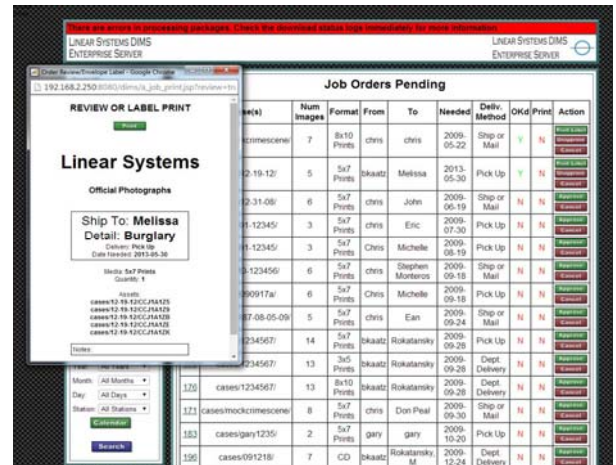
There are errors in processing packages. Check the download status logs immediately for more information.

LINEAR SYSTEMS DIMS ENTERPRISE SERVER

LINEAR SYSTEMS DIMS ENTERPRISE SERVER

Order Review/Envelope Label - Google Chrome

192.168.2.250:8080/dims/a_job_print.jsp?review=tru

REVIEW OR LABEL PRINT

Print

Linear Systems

Official Photographs

Ship To: Melissa
Detail: Burglary
Delivery: Pick Up
Date Needed: 2013-05-30

Media: 5x7 Prints
Quantity: 1

Assets:
cases/12-19-12/CCJ1A125
cases/12-19-12/CCJ1A129
cases/12-19-12/CCJ1A126
cases/12-19-12/CCJ1A127
cases/12-19-12/CCJ1A128
cases/12-19-12/CCJ1A12X

Notes:

Month: All Months
Day: All Days
Station: All Stations
Calendar

Search

Job Orders Pending

| | ase(s) | Num Images | Format | From | To | Needed | Deliv. Method | OKd | Print | Action |
|---|---|---|---|---|---|---|---|---|---|---|
| | crimescene/ | 7 | 8x10 Prints | chris | chris | 2009-05-22 | Ship or Mail | Y | N | Print Label Unapprove Cancel |
| | 2-19-12/ | 5 | 5x7 Prints | bkaatz | Melissa | 2013-05-30 | Pick Up | Y | N | Print Label Unapprove Cancel |
| | 2-31-08/ | 6 | 5x7 Prints | chris | John | 2009-06-19 | Ship or Mail | N | N | Approve Cancel |
| | 1-12345/ | 3 | 5x7 Prints | chris | Eric | 2009-07-30 | Pick Up | N | N | Approve Cancel |
| | 1-12345/ | 3 | 5x7 Prints | Chris | Michelle | 2009-08-19 | Pick Up | N | N | Approve Cancel |
| | 3-123456/ | 6 | 5x7 Prints | chris | Stephen Monteros | 2009-09-18 | Ship or Mail | N | N | Approve Cancel |
| | 990917a/ | 6 | 5x7 Prints | Chris | Michelle | 2009-09-18 | Pick Up | N | N | Approve Cancel |
| | 07-08-05-09/ | 5 | 5x7 Prints | chris | Ean | 2009-09-24 | Ship or Mail | N | N | Approve Cancel |
| | 234567/ | 14 | 5x7 Prints | bkaatz | Rokatansky | 2009-09-28 | Pick Up | N | N | Approve Cancel |
| | 234567/ | 13 | 3x5 Prints | bkaatz | Rokatansky | 2009-09-28 | Dept. Delivery | N | N | Approve Cancel |
| 176 | cases/1234567/ | 13 | 8x10 Prints | bkaatz | Rokatansky | 2009-09-28 | Dept. Delivery | N | N | Approve Cancel |
| 171 | cases/mockcrimescene/ | 8 | 5x7 Prints | chris | Don Peal | 2009-09-30 | Ship or Mail | N | N | Approve Cancel |
| 183 | cases/gary1235/ | 2 | 5x7 Prints | gary | gary | 2009-10-20 | Pick Up | N | N | Approve Cancel |
| 196 | cases/091218/ | 7 | CD | bkaatz | Rokatansky, M | 2009-12-24 | Dept. Delivery | N | N | Approve |